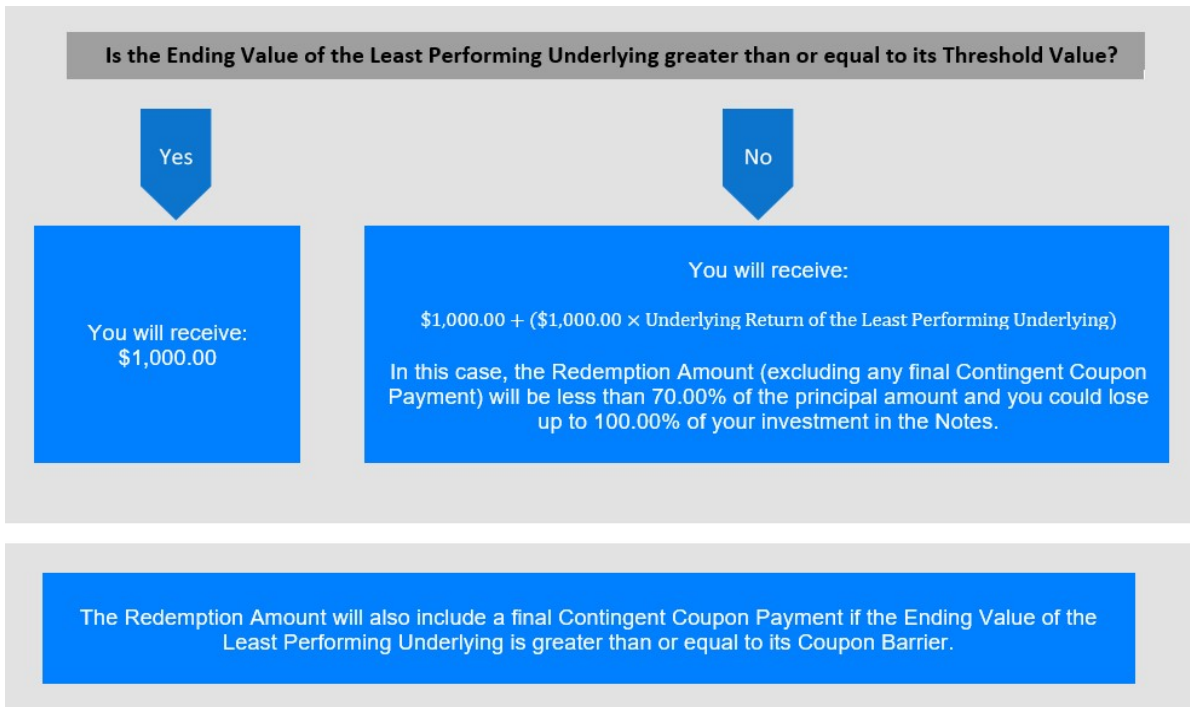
Is the Ending Value of the Least Performing Underlying greater than or equal to its Threshold Value?

Yes

No

You will receive:
$1,000.00

You will receive:

$\$1,000.00 + (\$1,000.00 \times \text{Underlying Return of the Least Performing Underlying})$

In this case, the Redemption Amount (excluding any final Contingent Coupon Payment) will be less than 70.00% of the principal amount and you could lose up to 100.00% of your investment in the Notes.

The Redemption Amount will also include a final Contingent Coupon Payment if the Ending Value of the Least Performing Underlying is greater than or equal to its Coupon Barrier.